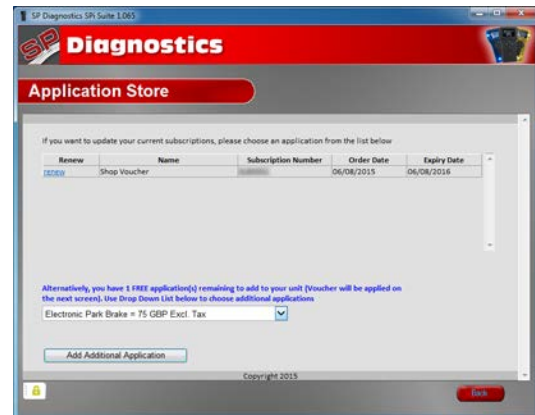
SP Diagnostics SPi Suite 1.065

SP Diagnostics

Application Store

If you want to update your current subscriptions, please choose an application from the list below

| Renew | Name | Subscription Number | Order Date | Expiry Date |
|---|---|---|---|---|
| renew | Shop Voucher | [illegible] | 06/08/2015 | 06/08/2016 |

Alternatively, you have 1 FREE application(s) remaining to add to your unit (Voucher will be applied on the next screen). Use Drop Down List below to choose additional applications

Electronic Park Brake = 75 GBP Excl. Tax

Add Additional Application

Copyright 2015

Back